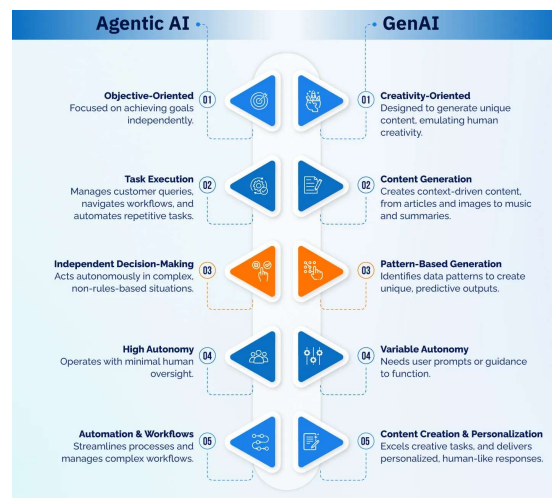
Agentic AI

GenAI

Objective-Oriented
Focused on achieving goals independently.

01

01

Creativity-Oriented
Designed to generate unique content, emulating human creativity.

Task Execution
Manages customer queries, navigates workflows, and automates repetitive tasks.

02

02

Content Generation
Creates context-driven content, from articles and images to music and summaries.

Independent Decision-Making
Acts autonomously in complex, non-rules-based situations.

03

03

Pattern-Based Generation
Identifies data patterns to create unique, predictive outputs.

High Autonomy
Operates with minimal human oversight.

04

04

Variable Autonomy
Needs user prompts or guidance to function.

Automation & Workflows
Streamlines processes and manages complex workflows.

05

05

Content Creation & Personalization
Excels creative tasks, and delivers personalized, human-like responses.